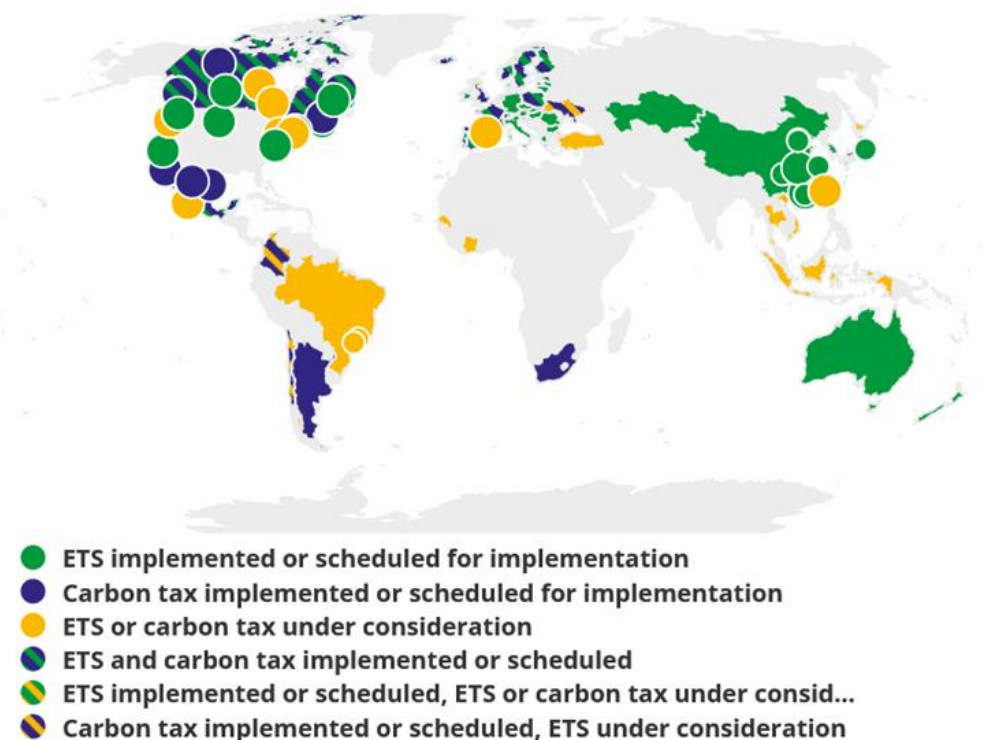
ETS implemented or scheduled for implementation
Carbon tax implemented or scheduled for implementation
ETS or carbon tax under consideration
ETS and carbon tax implemented or scheduled
ETS implemented or scheduled, ETS or carbon tax under consid...
Carbon tax implemented or scheduled, ETS under consideration